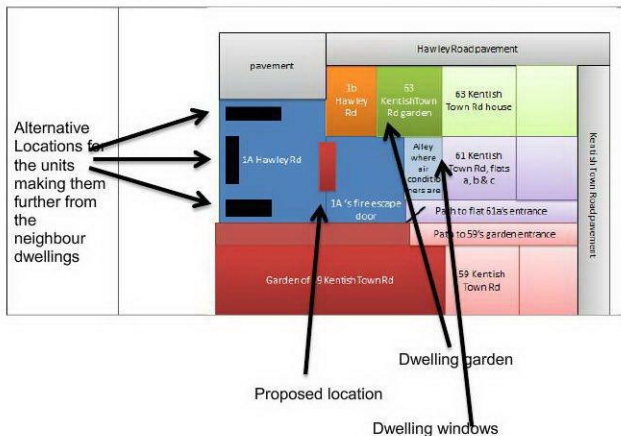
pavement

Hawley Road pavement

3b Hawley Rd

63 Kentish Town Rd garden

63 Kentish Town Rd house

Kentish Town Road pavement

Alternative Locations for the units making them further from the neighbour dwellings

1A Hawley Rd

Alley where air conditioners are

61 Kentish Town Rd, flats a, b & c

1A 's fire escape door

Path to flat 61a's entrance

Path to 59's garden entrance

Garden of 59 Kentish Town Rd

59 Kentish Town Rd

Dwelling garden

Proposed location

Dwelling windows